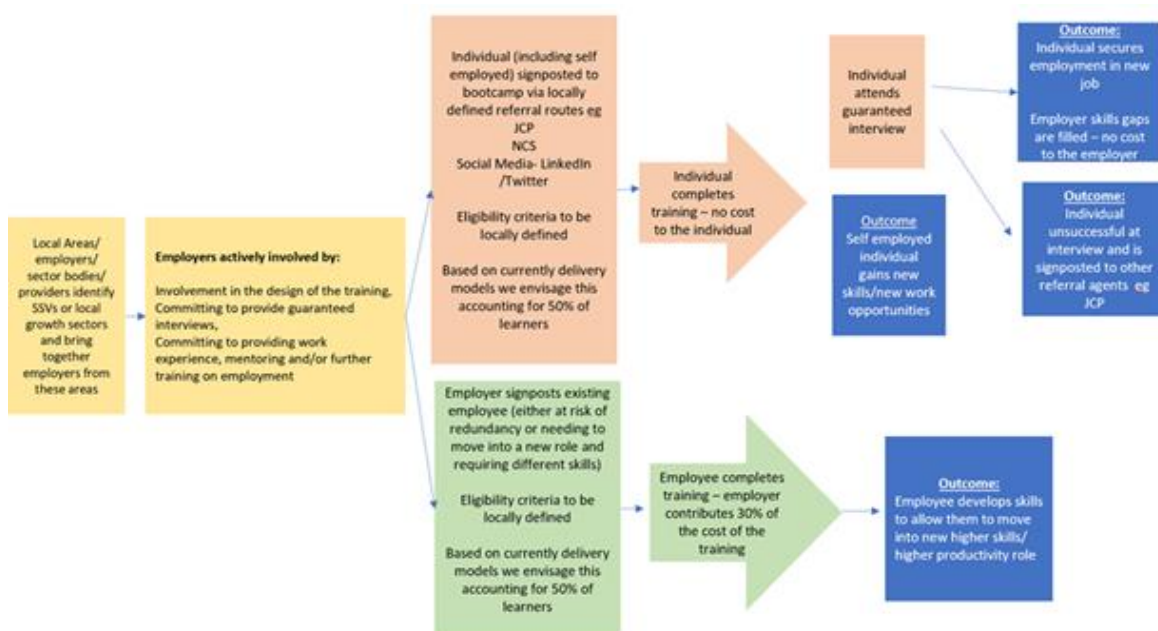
Local Areas/ employers/ sector bodies/ providers identify SSVs or local growth sectors and bring together employers from these areas

Employers actively involved by:

Involvement in the design of the training,
Committing to provide guaranteed interviews,
Committing to providing work experience, mentoring and/or further training on employment

Individual (including self employed) signposted to bootcamp via locally defined referral routes eg
JCP
NCS
Social Media- LinkedIn /Twitter

Eligibility criteria to be locally defined

Based on currently delivery models we envisage this accounting for 50% of learners

Individual completes training – no cost to the individual

Individual attends guaranteed interview

Outcome:
Individual secures employment in new job

Employer skills gaps are filled – no cost to the employer

Outcome
Self employed individual gains new skills/new work opportunities

Outcome:
Individual unsuccessful at interview and is signposted to other referral agents eg JCP

Employer signposts existing employee (either at risk of redundancy or needing to move into a new role and requiring different skills)

Eligibility criteria to be locally defined

Based on currently delivery models we envisage this accounting for 50% of learners

Employee completes training – employer contributes 30% of the cost of the training

Outcome:
Employee develops skills to allow them to move into new higher skills/ higher productivity role